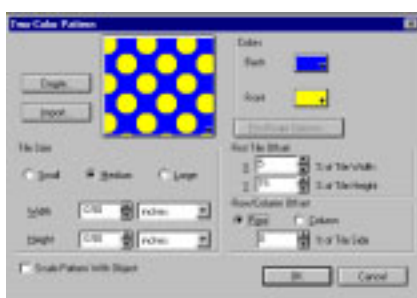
Two-Color Pattern

Create

Import

Colors

Back:

Front:

PostScript Options

Tile Size

Small

Medium

Large

Width: 0.50 inches

Height: 0.50 inches

First Tile Offset

X: 0 % of Tile Width

Y: 0 % of Tile Height

Row/Column Offset

Row

Column

0 % of Tile Side

Scale Pattern With Object

OK

Cancel